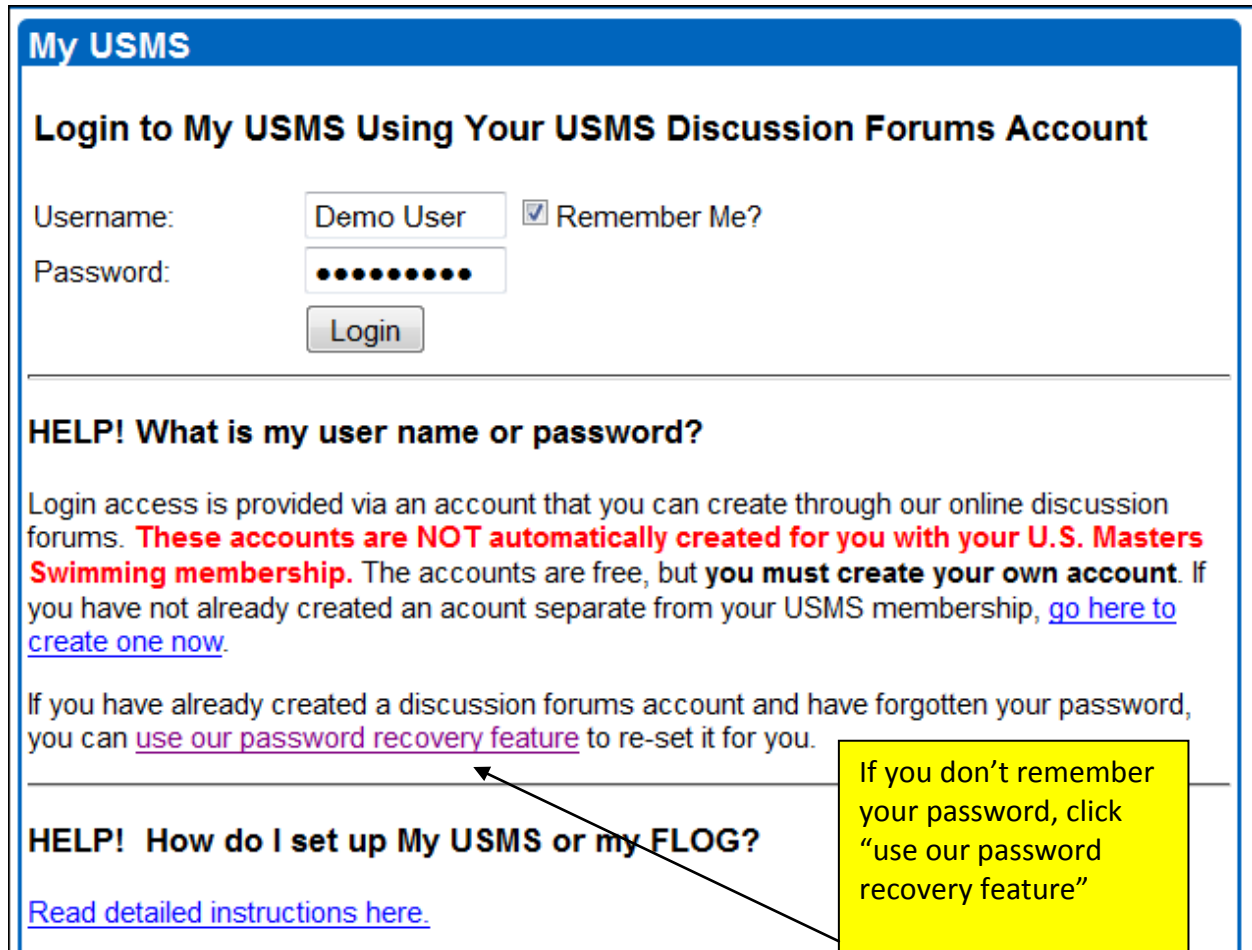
My USMS

Login to My USMS Using Your USMS Discussion Forums Account

Username: Demo User ☑ Remember Me?
Password: ●●●●●●●●●●
Login

HELP! What is my user name or password?

Login access is provided via an account that you can create through our online discussion forums. **These accounts are NOT automatically created for you with your U.S. Masters Swimming membership.** The accounts are free, but **you must create your own account**. If you have not already created an acount separate from your USMS membership, go here to create one now.

If you have already created a discussion forums account and have forgotten your password, you can use our password recovery feature to re-set it for you.

If you don't remember your password, click "use our password recovery feature"

HELP! How do I set up My USMS or my FLOG?

Read detailed instructions here.